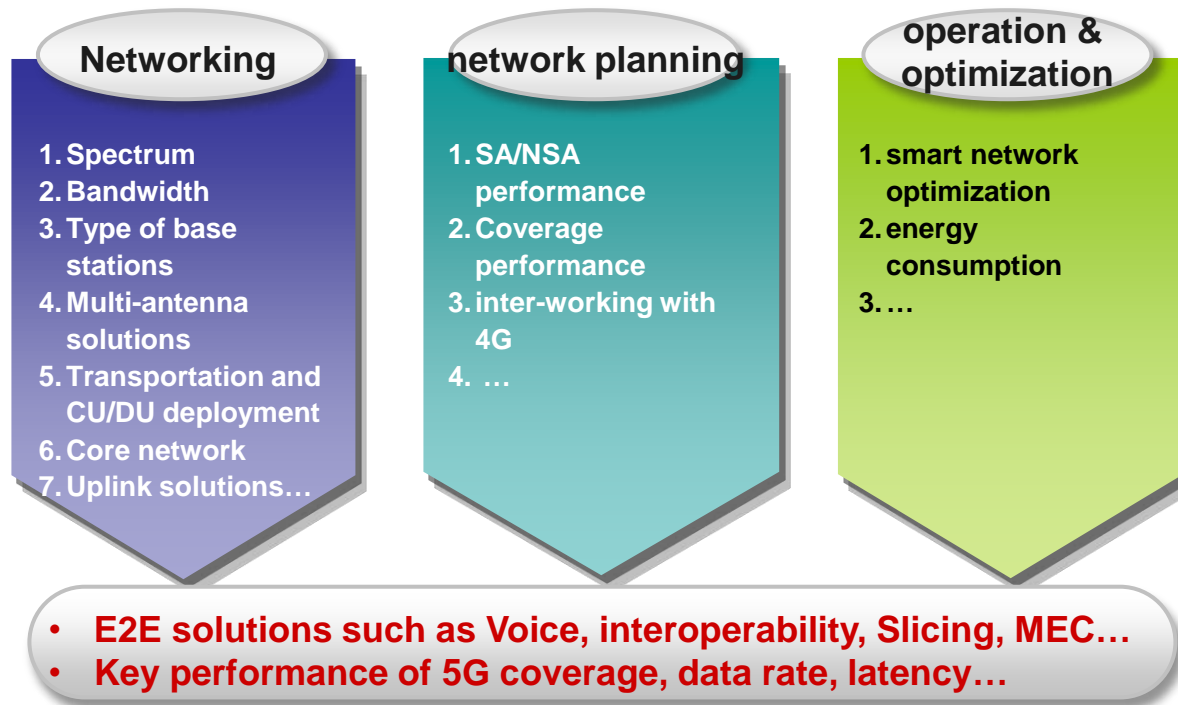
Networking

1. Spectrum
2. Bandwidth
3. Type of base stations
4. Multi-antenna solutions
5. Transportation and CU/DU deployment
6. Core network
7. Uplink solutions…

network planning

1. SA/NSA performance
2. Coverage performance
3. inter-working with 4G
4. …

operation & optimization

1. smart network optimization
2. energy consumption
3. …

• E2E solutions such as Voice, interoperability, Slicing, MEC…
• Key performance of 5G coverage, data rate, latency…